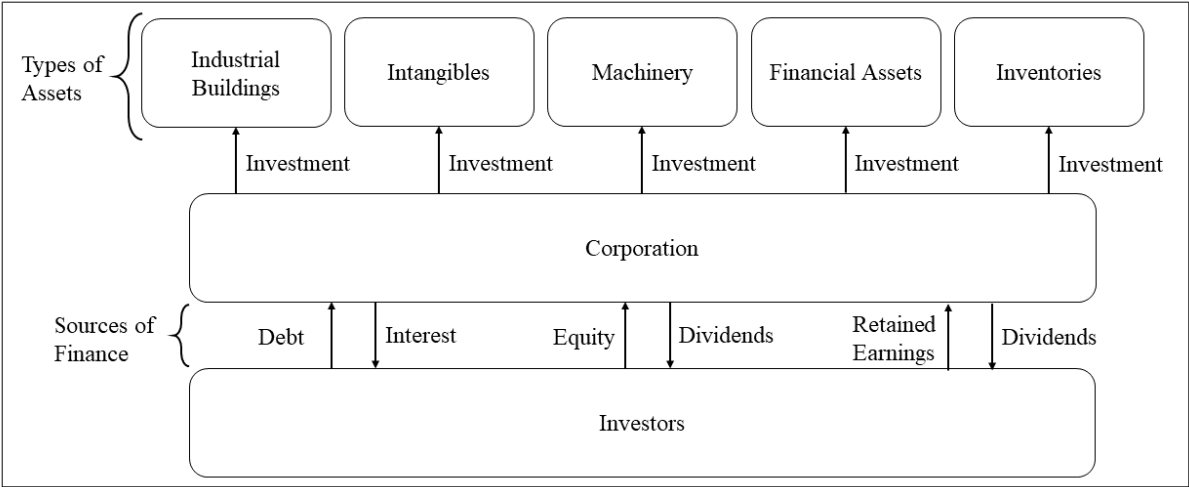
Types of Assets

Industrial Buildings

Intangibles

Machinery

Financial Assets

Inventories

Investment

Investment

Investment

Investment

Investment

Corporation

Sources of Finance

Debt

Interest

Equity

Dividends

Retained Earnings

Dividends

Investors